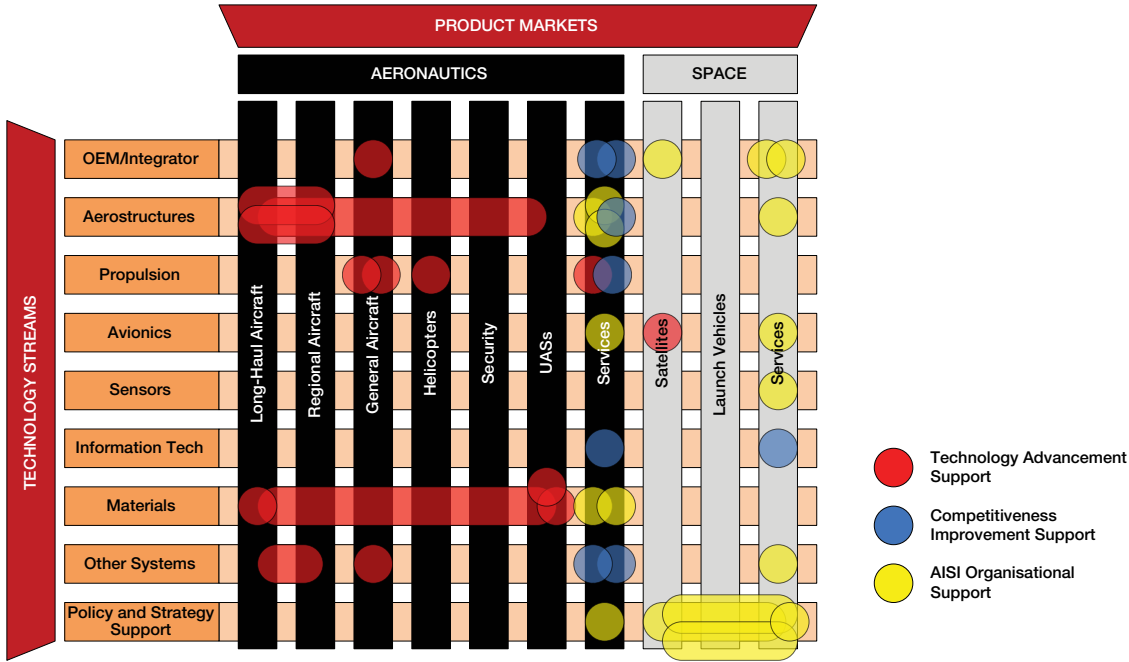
PRODUCT MARKETS

AERONAUTICS

SPACE

TECHNOLOGY STREAMS

OEM/Integrator

Aerostructures

Propulsion

Avionics

Sensors

Information Tech

Materials

Other Systems

Policy and Strategy Support

Long-Haul Aircraft

Regional Aircraft

General Aircraft

Helicopters

Security

UASs

Services

Satellites

Launch Vehicles

Services

Technology Advancement Support

Competitiveness Improvement Support

AISI Organisational Support